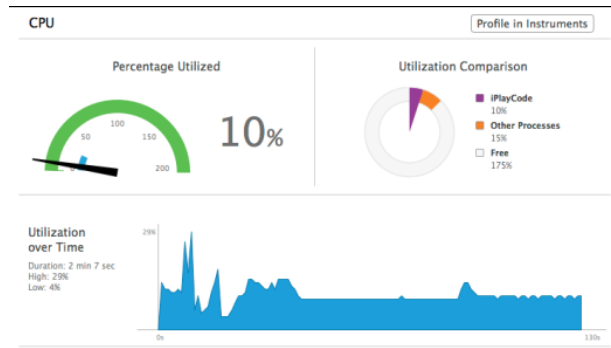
CPU

Profile in Instruments

Percentage Utilized

0 50 100 150 200

10%

Utilization Comparison

iPlayCode
10%

Other Processes
15%

Free
175%

Utilization over Time

Duration: 2 min 7 sec
High: 29%
Low: 4%

29%

0s

130s